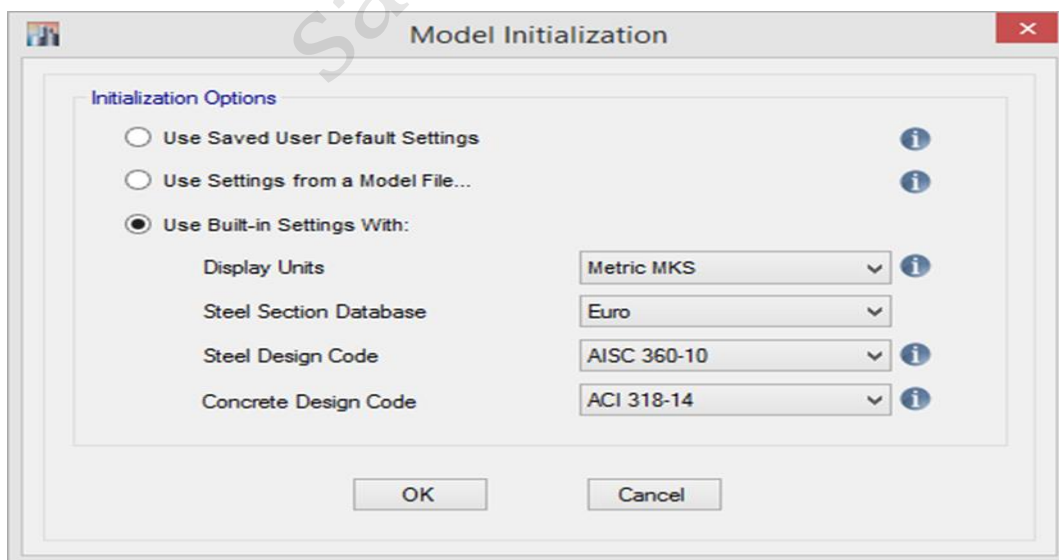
Sa

Model Initialization

Initialization Options

Use Saved User Default Settings

Use Settings from a Model File...

Use Built-in Settings With:

Display Units | Metric MKS

Steel Section Database | Euro

Steel Design Code | AISC 360-10

Concrete Design Code | ACI 318-14

OK

Cancel